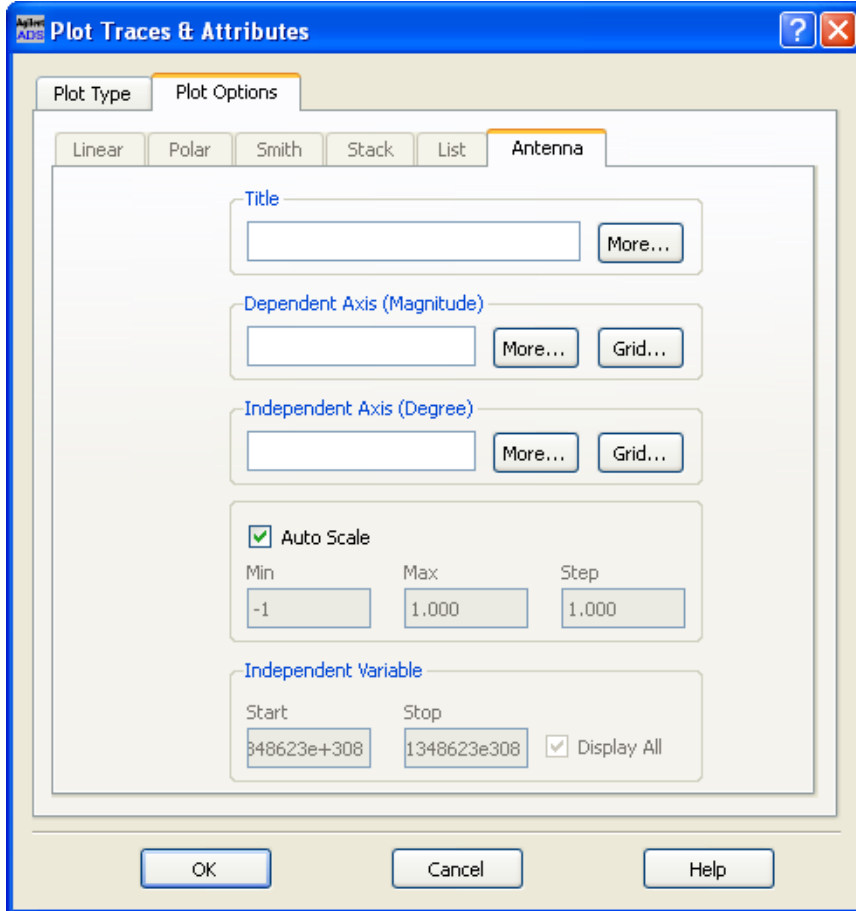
Agilent ADS Plot Traces & Attributes

?

Plot Type

Plot Options

Linear

Polar

Smith

Stack

List

Antenna

Title

More...

Dependent Axis (Magnitude)

More...

Grid...

Independent Axis (Degree)

More...

Grid...

Auto Scale

Min

-1

Max

1.000

Step

1.000

Independent Variable

Start

348623e+308

Stop

1348623e308

Display All

OK

Cancel

Help